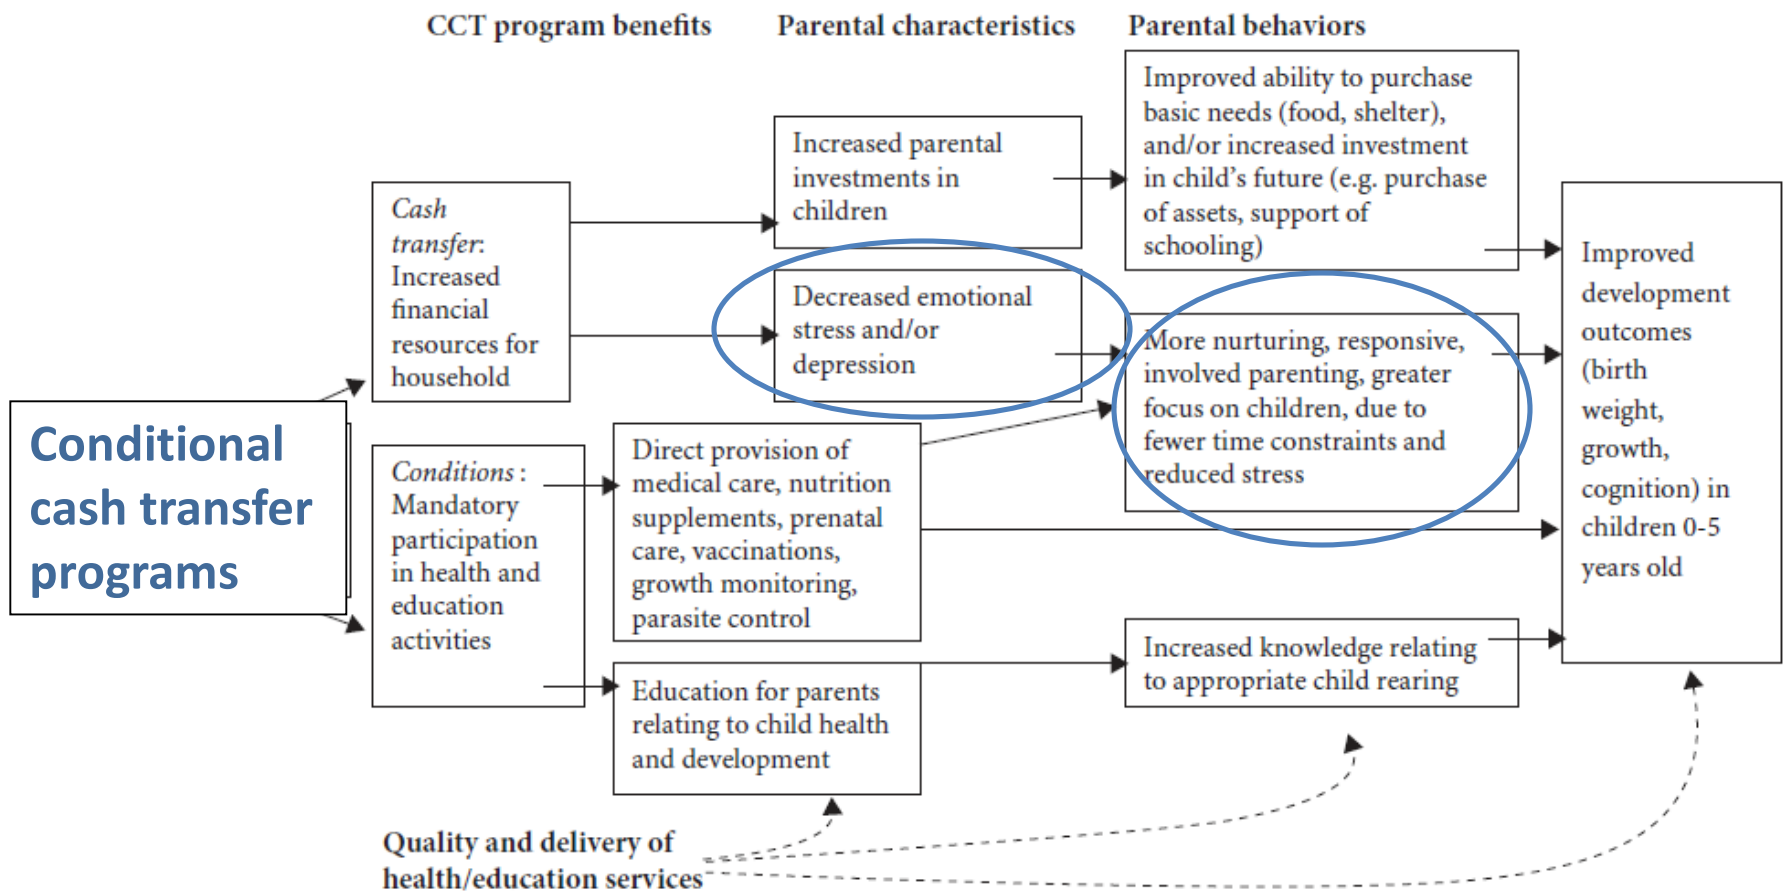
CCT program benefits

Parental characteristics

Parental behaviors

Conditional cash transfer programs

*Cash transfer*: Increased financial resources for household

*Conditions* : Mandatory participation in health and education activities

Increased parental investments in children

Decreased emotional stress and/or depression

Direct provision of medical care, nutrition supplements, prenatal care, vaccinations, growth monitoring, parasite control

Education for parents relating to child health and development

Improved ability to purchase basic needs (food, shelter), and/or increased investment in child's future (e.g. purchase of assets, support of schooling)

More nurturing, responsive, involved parenting, greater focus on children, due to fewer time constraints and reduced stress

Increased knowledge relating to appropriate child rearing

Improved development outcomes (birth weight, growth, cognition) in children 0-5 years old

Quality and delivery of health/education services